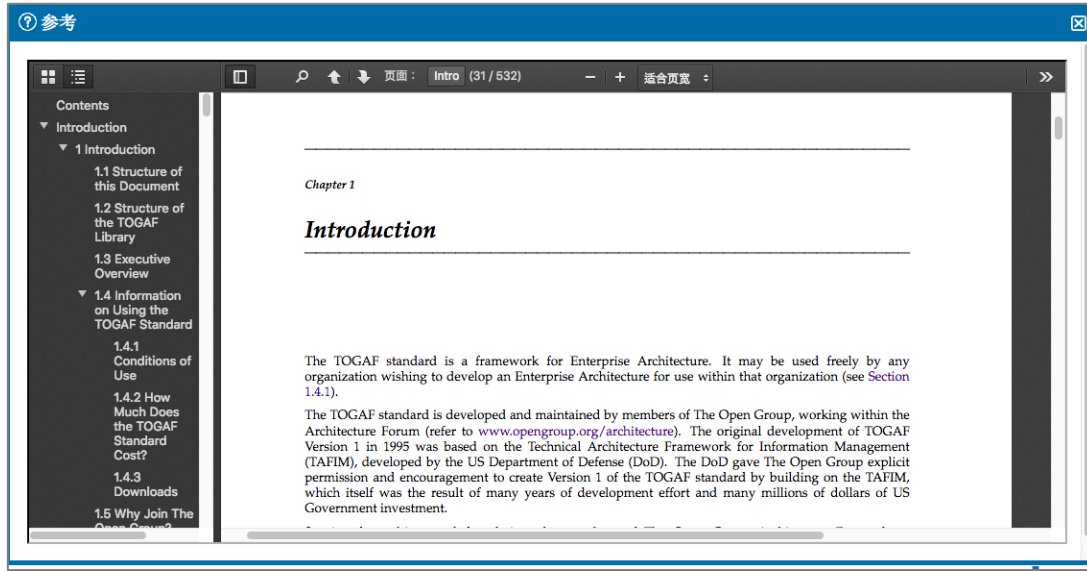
? 参考

页面： Intro (31 / 532)

适合页宽

Contents
Introduction
1 Introduction
1.1 Structure of this Document
1.2 Structure of the TOGAF Library
1.3 Executive Overview
1.4 Information on Using the TOGAF Standard
1.4.1 Conditions of Use
1.4.2 How Much Does the TOGAF Standard Cost?
1.4.3 Downloads
1.5 Why Join The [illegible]

Chapter 1

Introduction

The TOGAF standard is a framework for Enterprise Architecture. It may be used freely by any organization wishing to develop an Enterprise Architecture for use within that organization (see Section 1.4.1).

The TOGAF standard is developed and maintained by members of The Open Group, working within the Architecture Forum (refer to www.opengroup.org/architecture). The original development of TOGAF Version 1 in 1995 was based on the Technical Architecture Framework for Information Management (TAFIM), developed by the US Department of Defense (DoD). The DoD gave The Open Group explicit permission and encouragement to create Version 1 of the TOGAF standard by building on the TAFIM, which itself was the result of many years of development effort and many millions of dollars of US Government investment.

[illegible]